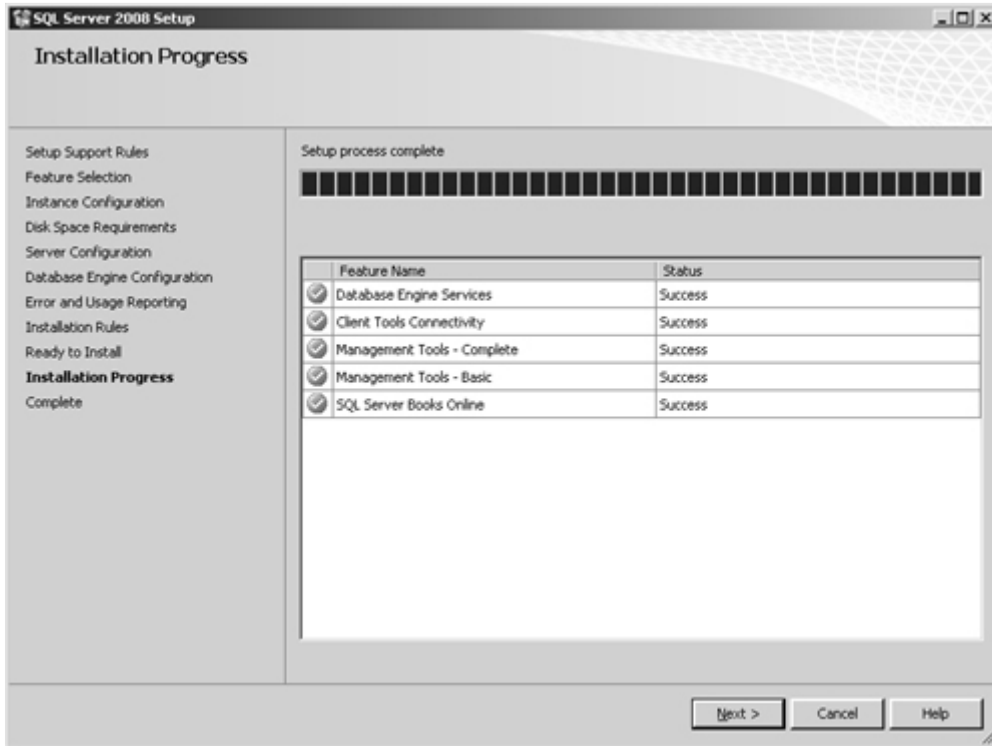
SQL Server 2008 Setup

Installation Progress

Setup Support Rules
Feature Selection
Instance Configuration
Disk Space Requirements
Server Configuration
Database Engine Configuration
Error and Usage Reporting
Installation Rules
Ready to Install
Installation Progress
Complete

Setup process complete

| Feature Name | Status |
|---|---|
| Database Engine Services | Success |
| Client Tools Connectivity | Success |
| Management Tools - Complete | Success |
| Management Tools - Basic | Success |
| SQL Server Books Online | Success |

Next > | Cancel | Help